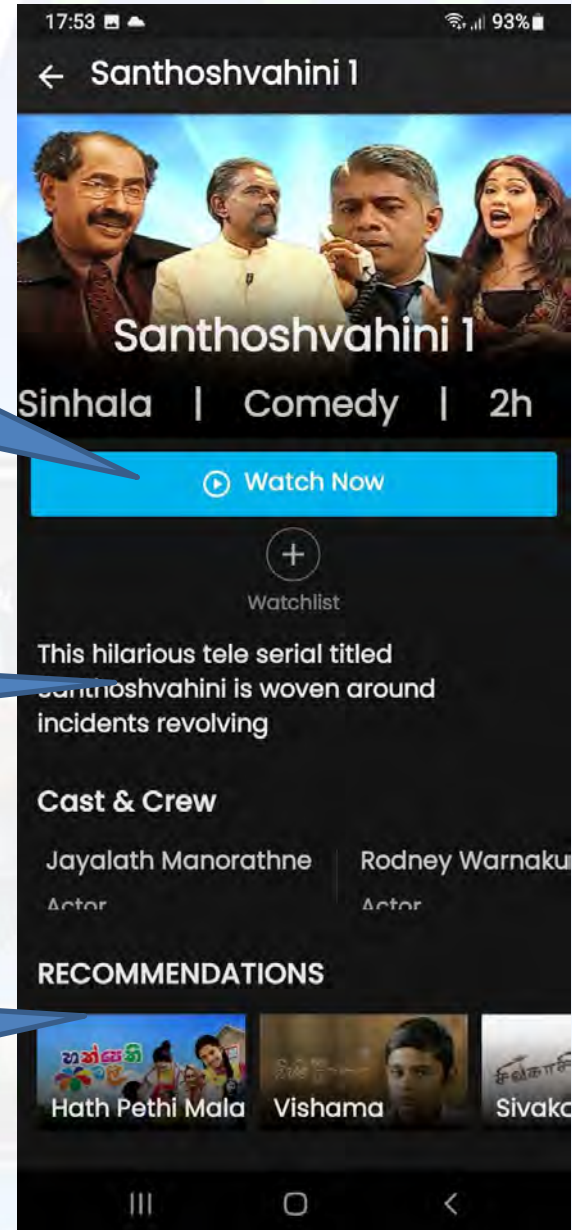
17:53 93%

← Santhoshvahini 1

Santhoshvahini 1

Sinhala | Comedy | 2h

Watch Now

+
Watchlist

This hilarious tele serial titled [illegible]thoshvahini is woven around incidents revolving

Cast & Crew

Jayalath Manorathne
Actor

Rodney Warnaku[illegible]
Actor

RECOMMENDATIONS

Hath Pethi Mala

Vishama

Sivak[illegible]